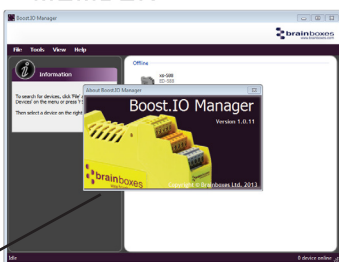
Boost.IO Manager

brainboxes
www.brainboxes.com

File Tools View Help

Information

To search for devices, click 'File' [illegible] Devices' on the menu or press 'F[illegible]

Then select a device on the right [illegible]

Offline

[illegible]
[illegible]

About Boost.IO Manager

Boost.IO Manager

Version 1.0.11

brainboxes

Copyright © Brainboxes Ltd. 2013

Idle

0 device online